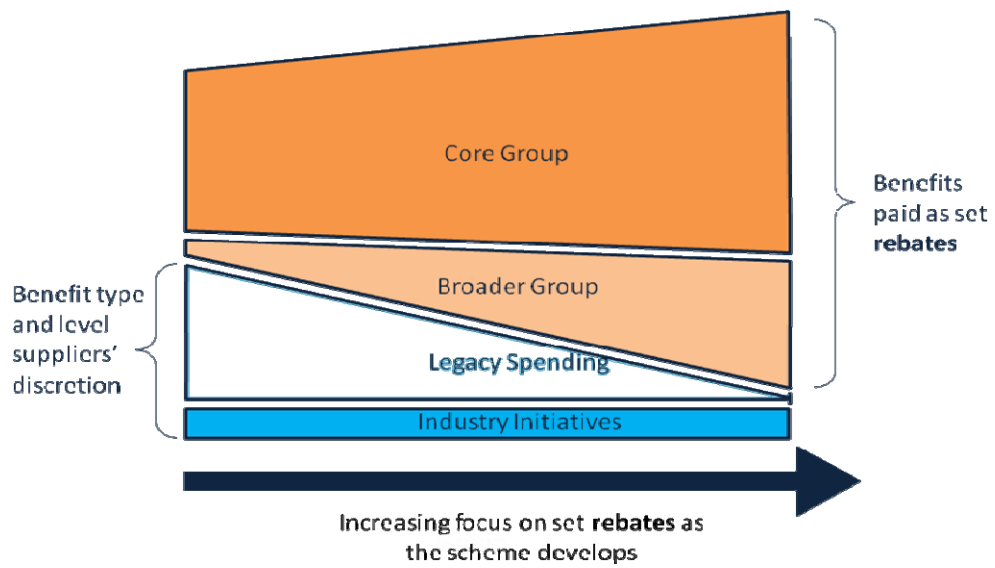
Core Group

Benefits paid as set **rebates**

Broader Group

Benefit type and level suppliers' discretion

Legacy Spending

Industry Initiatives

Increasing focus on set **rebates** as the scheme develops